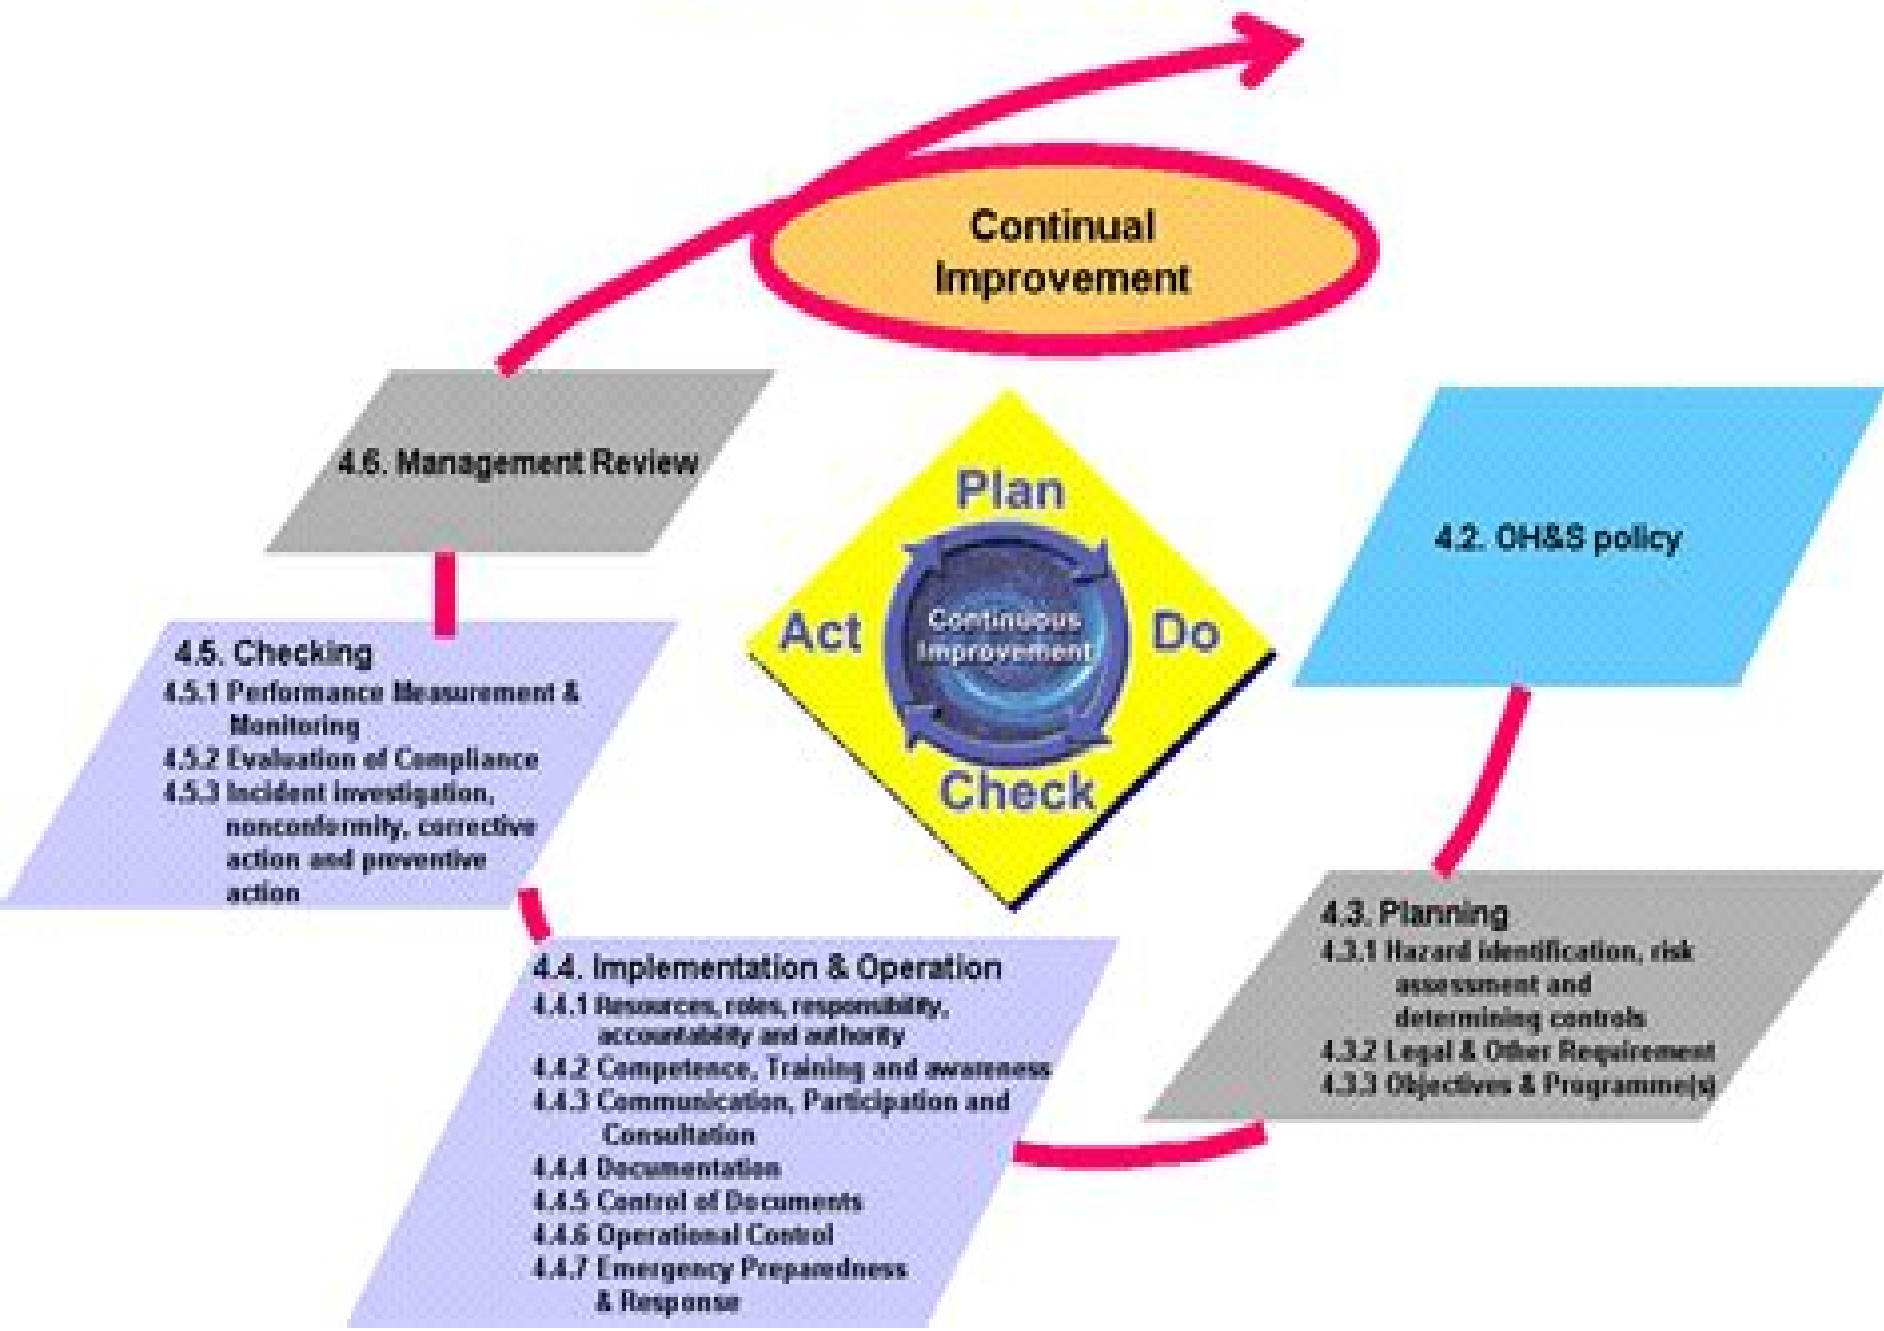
Continual Improvement

4.6. Management Review

Plan

Act

Continuous Improvement

Do

Check

4.2. OH&S policy

4.5. Checking
4.5.1 Performance Measurement & Monitoring
4.5.2 Evaluation of Compliance
4.5.3 Incident investigation, nonconformity, corrective action and preventive action

4.4. Implementation & Operation
4.4.1 Resources, roles, responsibility, accountability and authority
4.4.2 Competence, Training and awareness
4.4.3 Communication, Participation and Consultation
4.4.4 Documentation
4.4.5 Control of Documents
4.4.6 Operational Control
4.4.7 Emergency Preparedness & Response

4.3. Planning
4.3.1 Hazard identification, risk assessment and determining controls
4.3.2 Legal & Other Requirement
4.3.3 Objectives & Programme(s)